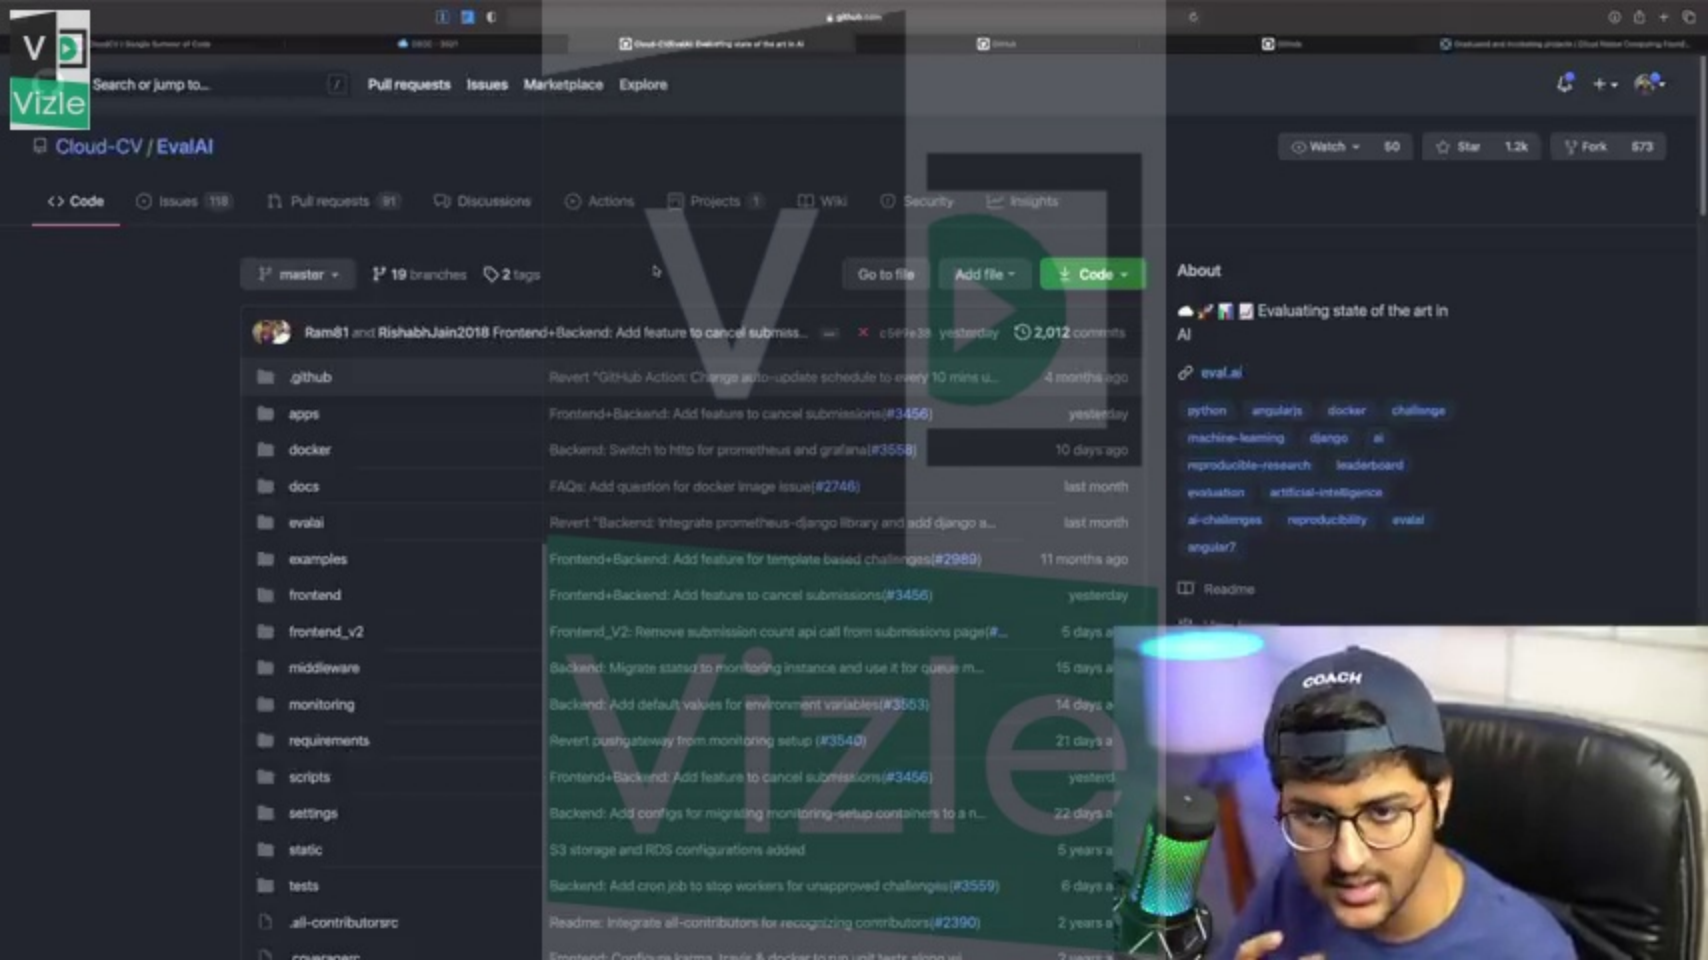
Vizle

github.com

Search or jump to...

Pull requests Issues Marketplace Explore

Cloud-CV / EvalAI

Watch 50 Star 1.2k Fork 573

Code Issues 118 Pull requests 91 Discussions Actions Projects 1 Wiki Security Insights

master 19 branches 2 tags

Go to file Add file Code

Ram81 and RishabhJain2018 Frontend+Backend: Add feature to cancel submiss... c5e9e38 yesterday 2,012 commits

| | | |
|---|---|---|
| .github | Revert "GitHub Action: Change auto-update schedule to every 10 mins u... | 4 months ago |
| apps | Frontend+Backend: Add feature to cancel submissions(#3456) | yesterday |
| docker | Backend: Switch to http for prometheus and grafana(#3558) | 10 days ago |
| docs | FAQs: Add question for docker image issue(#2746) | last month |
| evalai | Revert "Backend: Integrate prometheus-django library and add django a... | last month |
| examples | Frontend+Backend: Add feature for template based challenges(#2989) | 11 months ago |
| frontend | Frontend+Backend: Add feature to cancel submissions(#3456) | yesterday |
| frontend_v2 | Frontend_V2: Remove submission count api call from submissions page(#... | 5 days ago |
| middleware | Backend: Migrate statsd to monitoring instance and use it for queue m... | 15 days ago |
| monitoring | Backend: Add default values for environment variables(#3563) | 14 days a |
| requirements | Revert pushgateway from monitoring setup (#3540) | 21 days a |
| scripts | Frontend+Backend: Add feature to cancel submissions(#3456) | yesterd |
| settings | Backend: Add configs for migrating monitoring-setup containers to a n... | 22 days a |
| static | S3 storage and RDS configurations added | 5 years a |
| tests | Backend: Add cron job to stop workers for unapproved challenges(#3559) | 6 days a |
| .all-contributorsrc | Readme: Integrate all-contributors for recognizing contributors(#2390) | 2 years a |

About

Evaluating state of the art in AI

eval.ai

python angularjs docker challenge machine-learning django ai reproducible-research leaderboard evaluation artificial-intelligence ai-challenges reproducibility evalai angular7

Readme

COACH